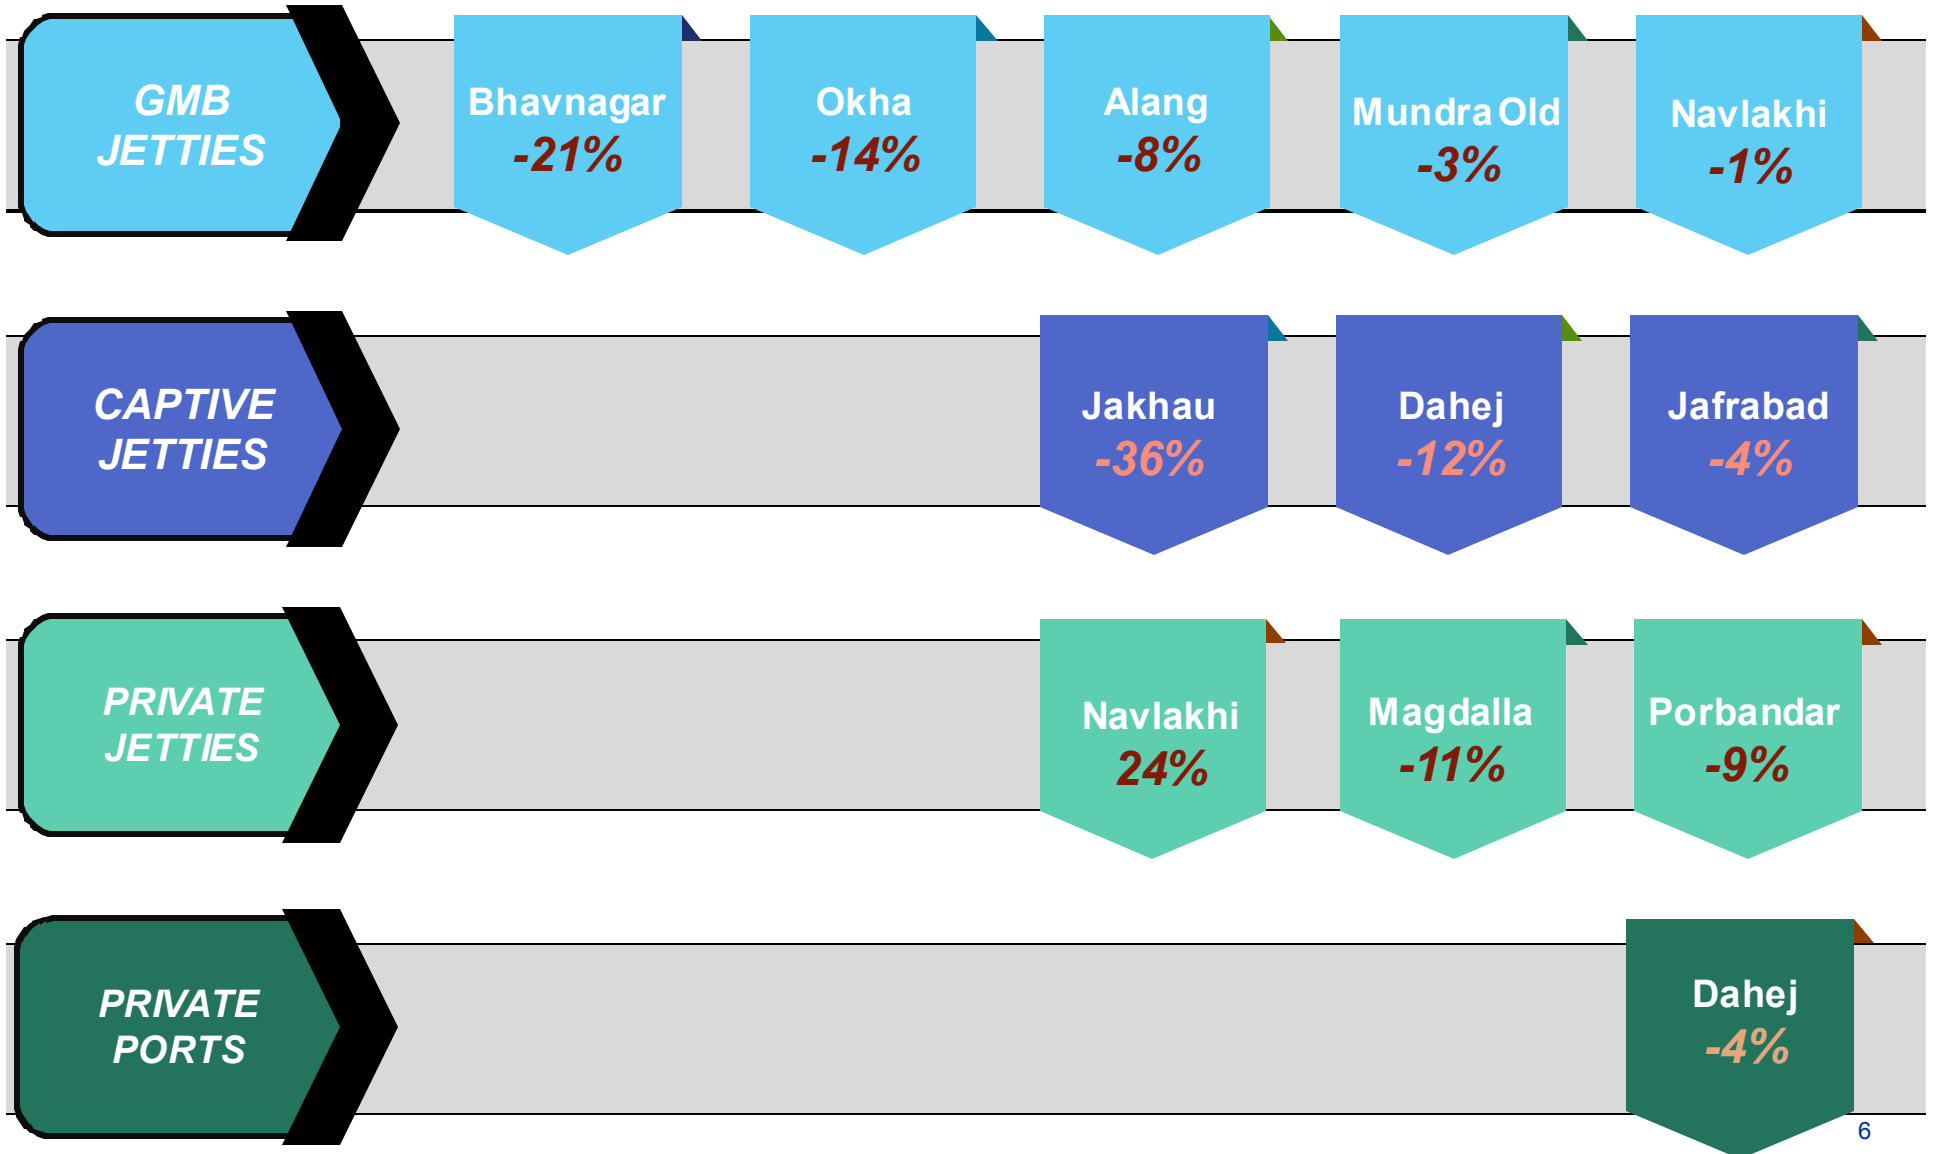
GMB JETTIES

Bhavnagar -21%

Okha -14%

Alang -8%

Mundra Old -3%

Navlakhi -1%

CAPTIVE JETTIES

Jakhau -36%

Dahej -12%

Jafrabad -4%

PRIVATE JETTIES

Navlakhi 24%

Magdalla -11%

Porbandar -9%

PRIVATE PORTS

Dahej -4%

6